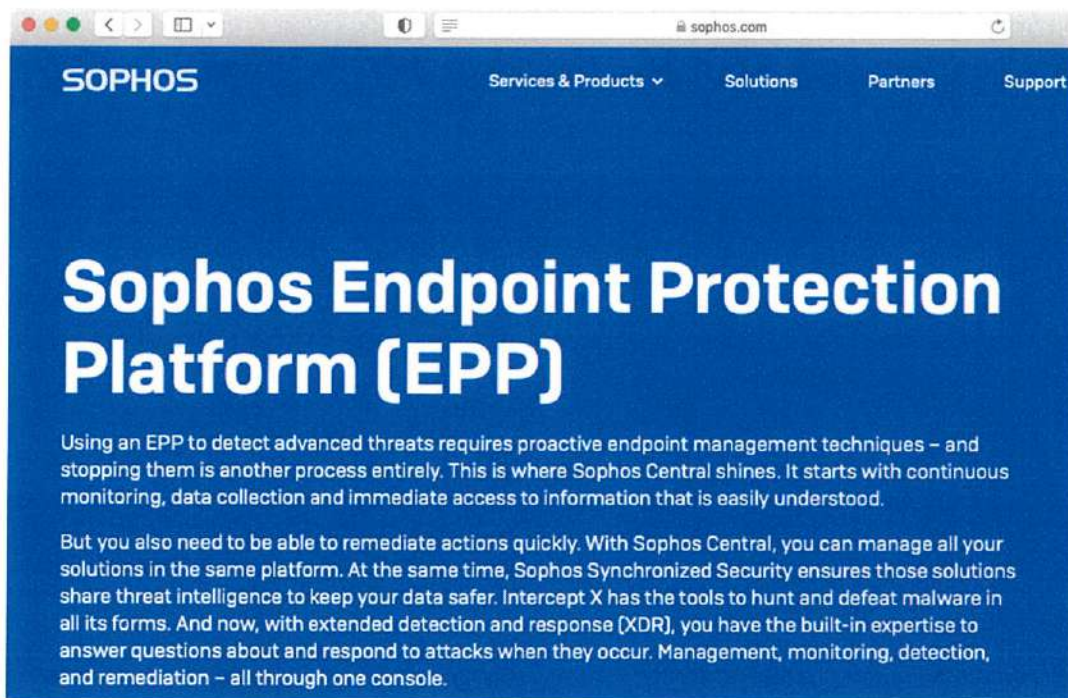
sophos.com

SOPHOS

Services & Products

Solutions

Partners

Support

Sophos Endpoint Protection Platform (EPP)

Using an EPP to detect advanced threats requires proactive endpoint management techniques – and stopping them is another process entirely. This is where Sophos Central shines. It starts with continuous monitoring, data collection and immediate access to information that is easily understood.

But you also need to be able to remediate actions quickly. With Sophos Central, you can manage all your solutions in the same platform. At the same time, Sophos Synchronized Security ensures those solutions share threat intelligence to keep your data safer. Intercept X has the tools to hunt and defeat malware in all its forms. And now, with extended detection and response (XDR), you have the built-in expertise to answer questions about and respond to attacks when they occur. Management, monitoring, detection, and remediation – all through one console.